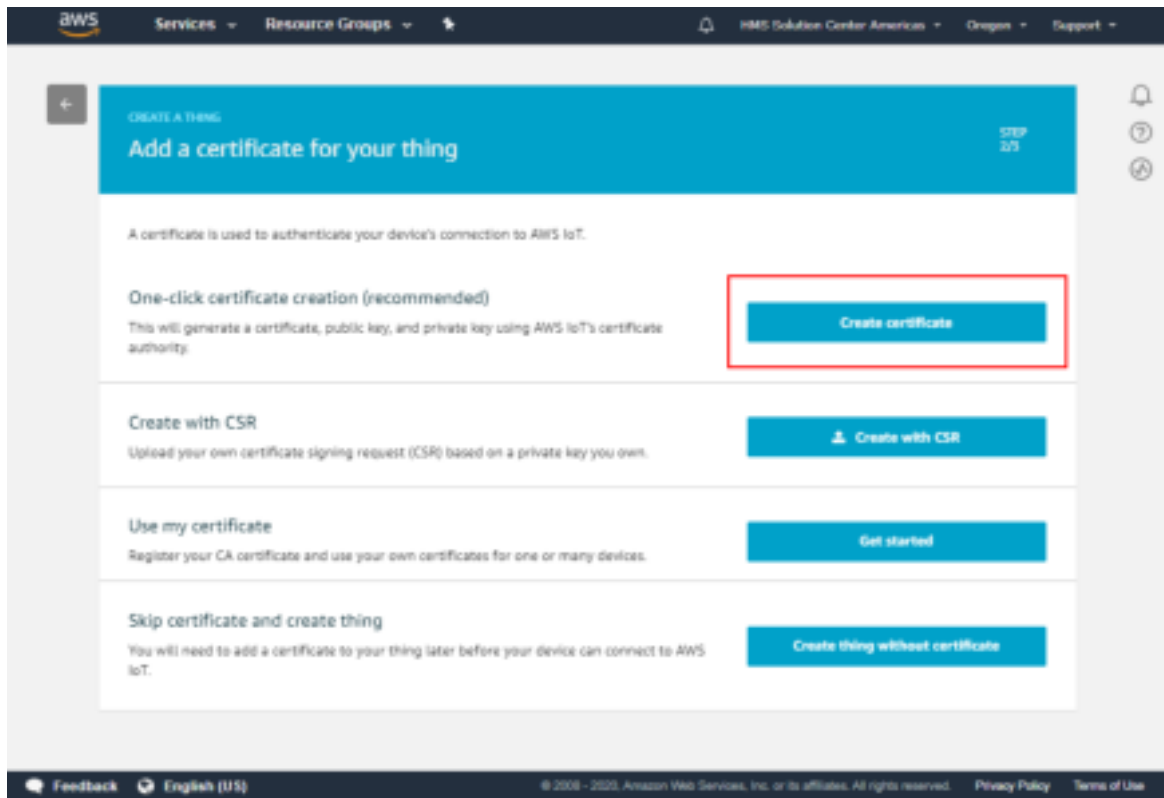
aws Services Resource Groups HMS Solution Center Americas Oregon Support

CREATE A THING

Add a certificate for your thing

STEP 2/3

A certificate is used to authenticate your device's connection to AWS IoT.

One-click certificate creation (recommended)

This will generate a certificate, public key, and private key using AWS IoT's certificate authority.

Create certificate

Create with CSR

Upload your own certificate signing request (CSR) based on a private key you own.

Create with CSR

Use my certificate

Register your CA certificate and use your own certificates for one or many devices.

Get started

Skip certificate and create thing

You will need to add a certificate to your thing later before your device can connect to AWS IoT.

Create thing without certificate

Feedback English (US) © 2008 - 2020, Amazon Web Services, Inc. or its affiliates. All rights reserved. Privacy Policy Terms of Use